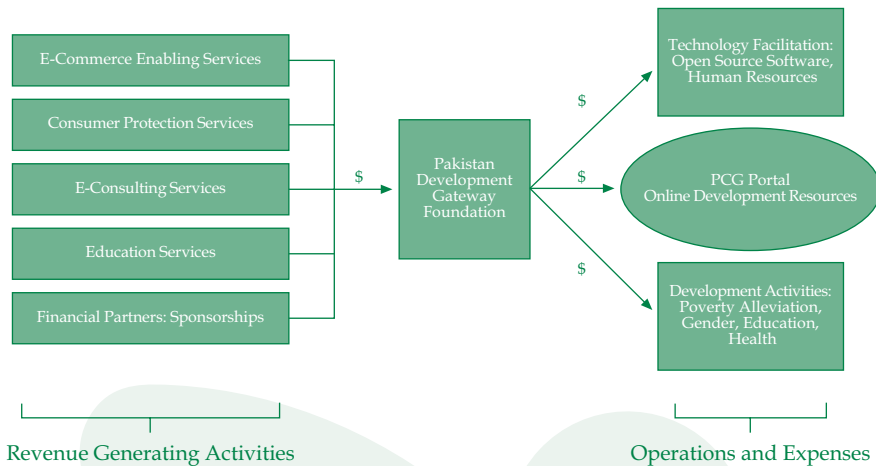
E-Commerce Enabling Services

Consumer Protection Services

E-Consulting Services

Education Services

Financial Partners: Sponsorships

$

Pakistan Development Gateway Foundation

$

$

$

Technology Facilitation: Open Source Software, Human Resources

PCG Portal
Online Development Resources

Development Activities: Poverty Alleviation, Gender, Education, Health

Revenue Generating Activities

Operations and Expenses